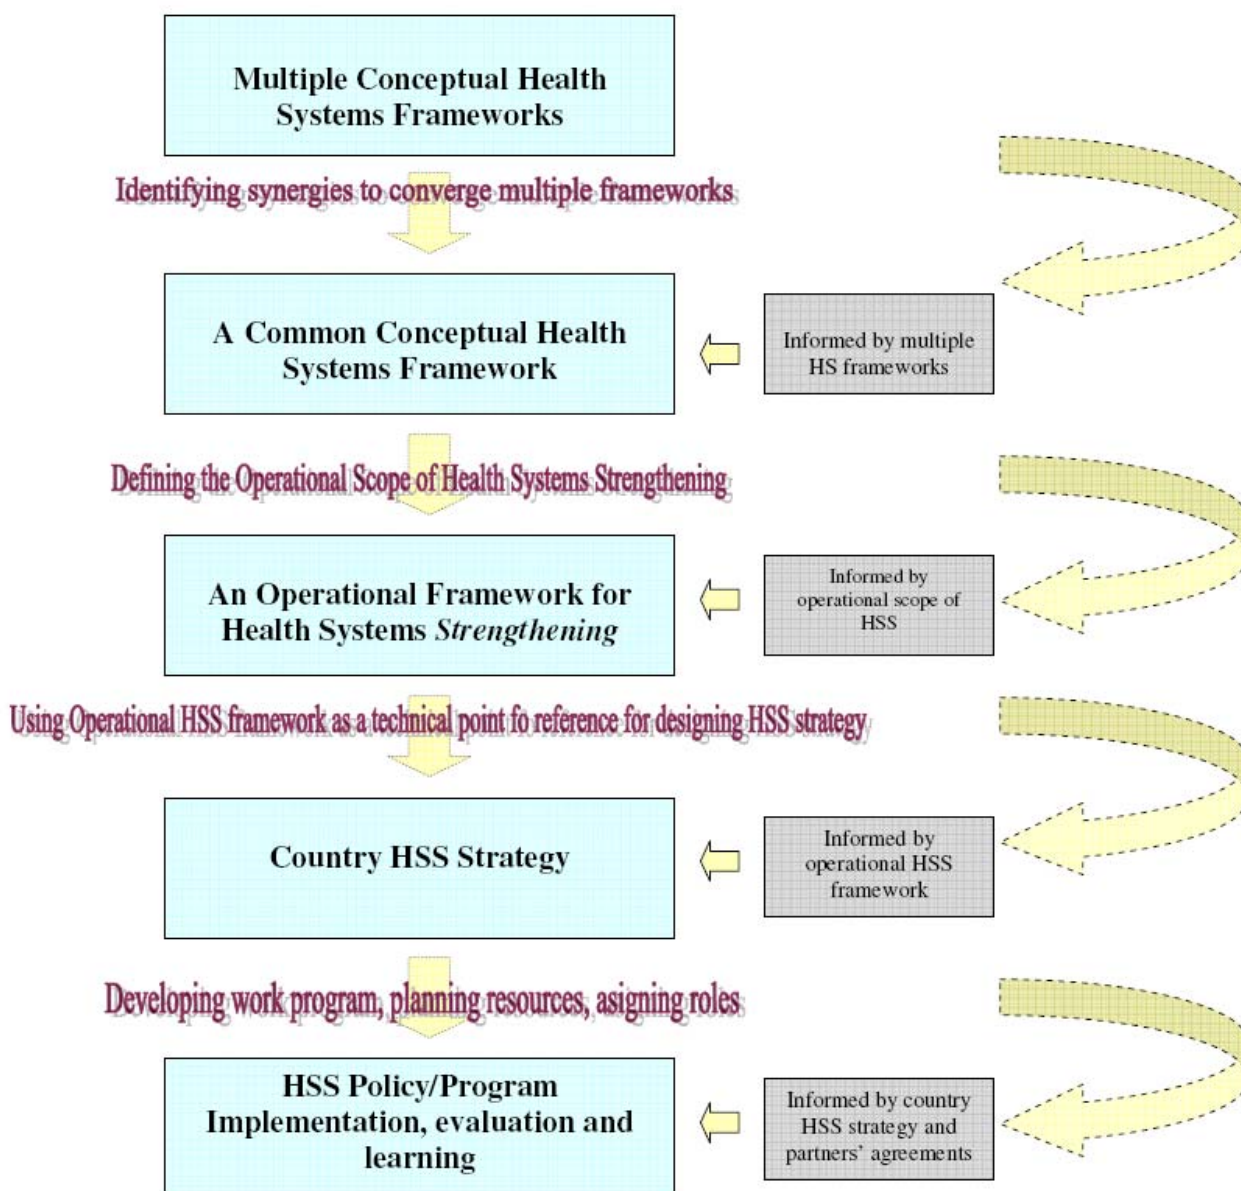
Multiple Conceptual Health Systems Frameworks

Identifying synergies to converge multiple frameworks

A Common Conceptual Health Systems Framework

Informed by multiple HS frameworks

Defining the Operational Scope of Health Systems Strengthening

An Operational Framework for Health Systems *Strengthening*

Informed by operational scope of HSS

Using Operational HSS framework as a technical point fo reference for designing HSS strategy

Country HSS Strategy

Informed by operational HSS framework

Developing work program, planning resources, asigning roles

HSS Policy/Program Implementation, evaluation and learning

Informed by country HSS strategy and partners' agreements